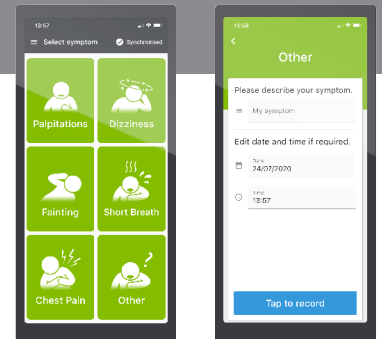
13:57

Select symptom

Synchronised

Palpitations

Dizziness

Fainting

Short Breath

Chest Pain

Other

13:58

<

Other

Please describe your symptom.

My symptom

Edit date and time if required.

Date
24/07/2020

Time
13:57

Tap to record